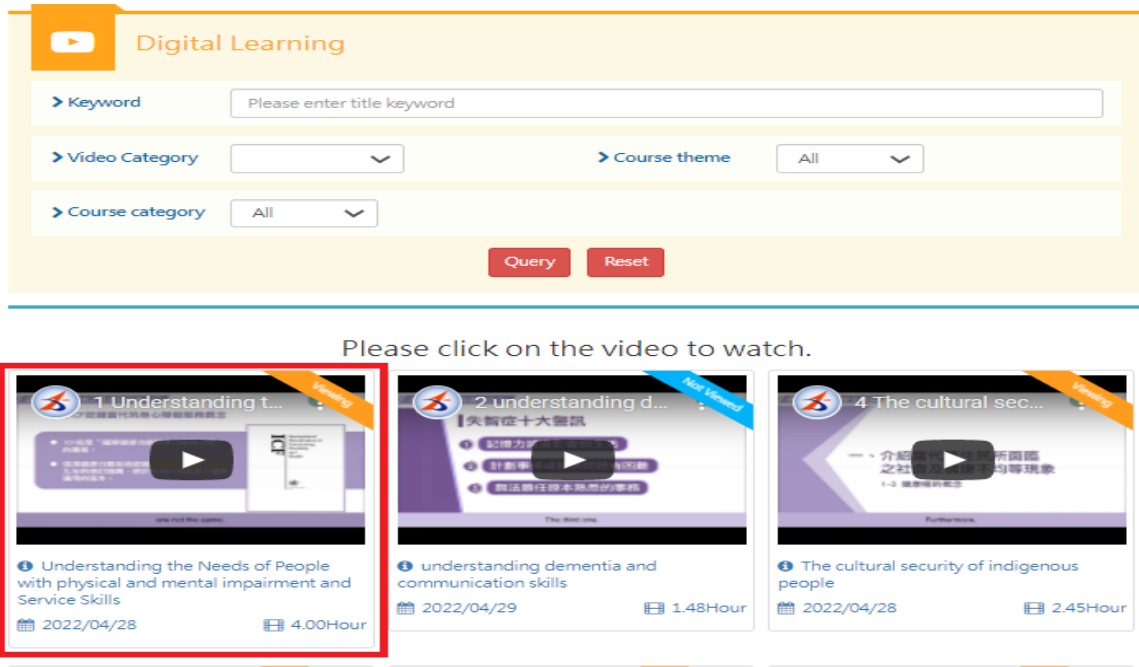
Digital Learning

> Keyword Please enter title keyword

> Video Category

> Course theme All

> Course category All

Query Reset

Please click on the video to watch.

1 Understanding t...
Viewing
ICF
are not the same.

Understanding the Needs of People with physical and mental impairment and Service Skills
2022/04/28 4.00Hour

2 understanding d...
Not Viewed
失智症十大警訊
1 記憶力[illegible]
2 計劃事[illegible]
3 無法勝任原本熟悉的事務
The third one.

understanding dementia and communication skills
2022/04/29 1.48Hour

4 The cultural sec...
Viewing
一、介紹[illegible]所面臨之社會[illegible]不均等現象
1-3 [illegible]
Furthermore,

The cultural security of indigenous people
2022/04/28 2.45Hour